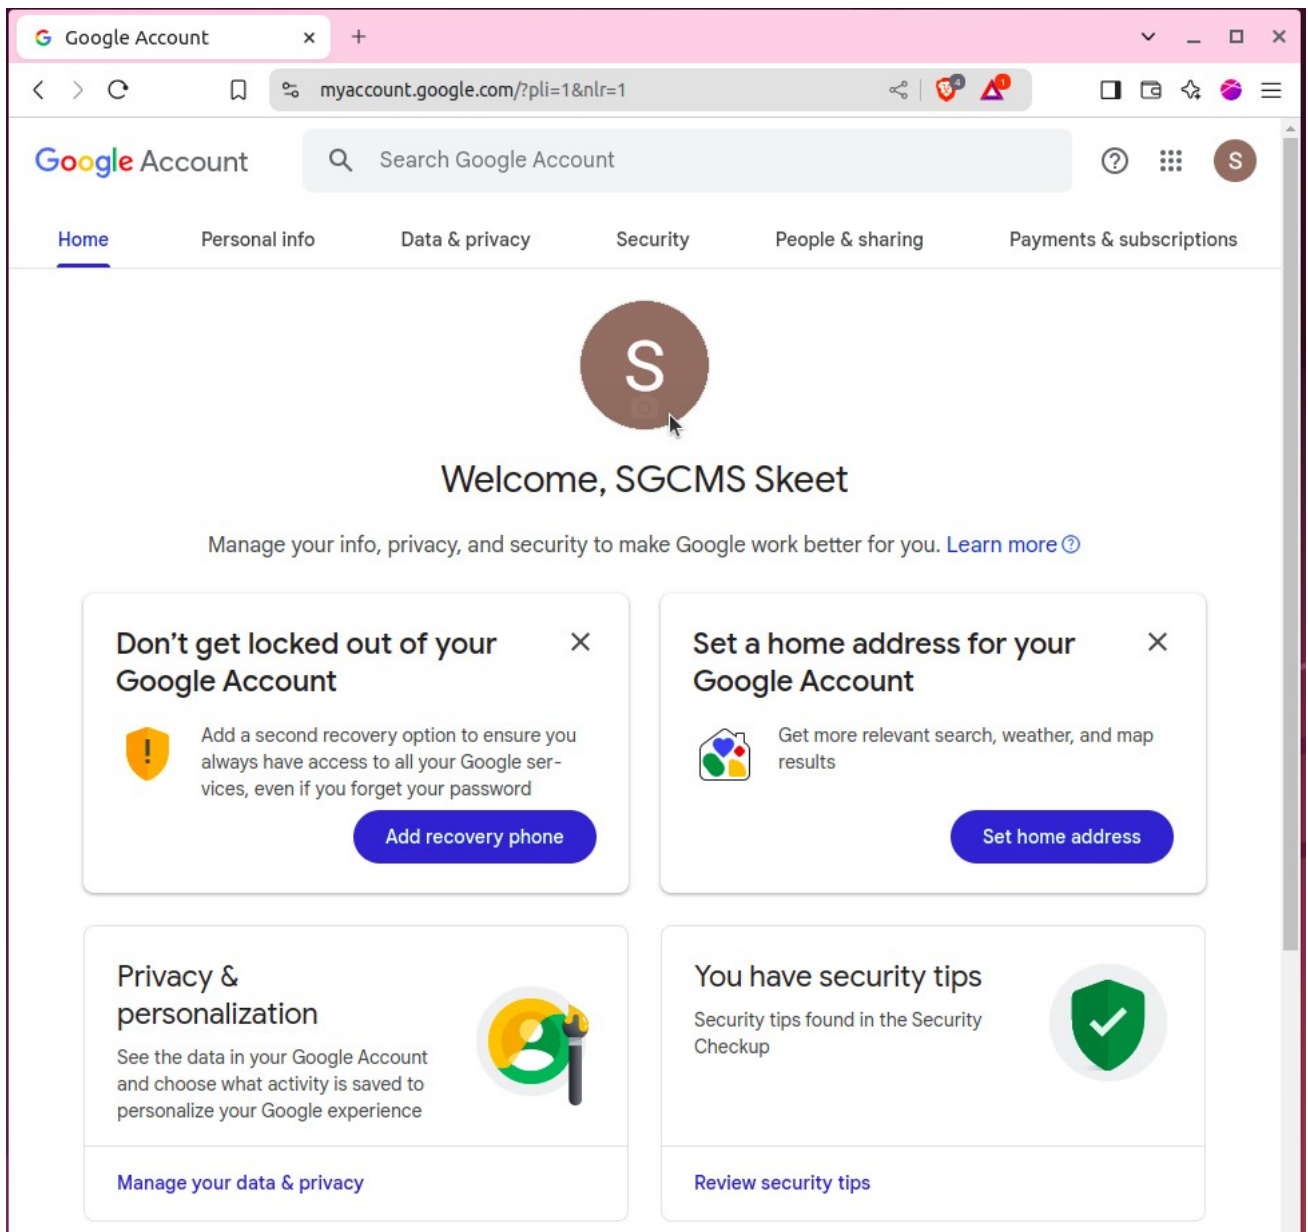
Google Account

myaccount.google.com/?pli=1&nlr=1

Google Account

Search Google Account

S

Home
Personal info
Data & privacy
Security
People & sharing
Payments & subscriptions

S

Welcome, SGCMS Skeet

Manage your info, privacy, and security to make Google work better for you. Learn more

Don't get locked out of your Google Account

Add a second recovery option to ensure you always have access to all your Google services, even if you forget your password

Add recovery phone

Set a home address for your Google Account

Get more relevant search, weather, and map results

Set home address

Privacy & personalization

See the data in your Google Account and choose what activity is saved to personalize your Google experience

Manage your data & privacy

You have security tips

Security tips found in the Security Checkup

Review security tips